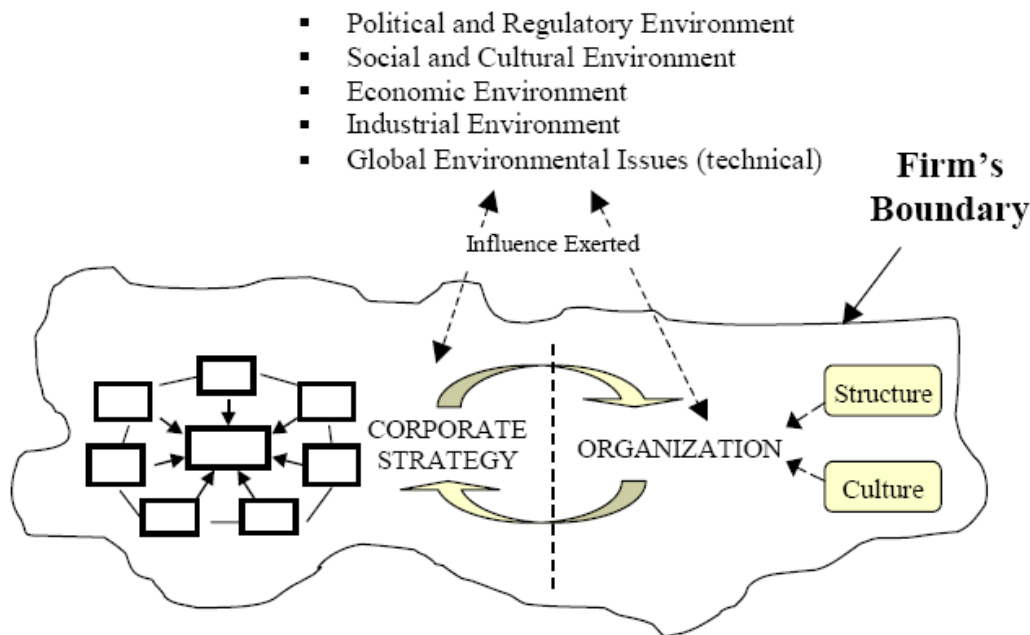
- Political and Regulatory Environment
- Social and Cultural Environment
- Economic Environment
- Industrial Environment
- Global Environmental Issues (technical)

Firm's Boundary

Influence Exerted

CORPORATE STRATEGY

ORGANIZATION

Structure

Culture